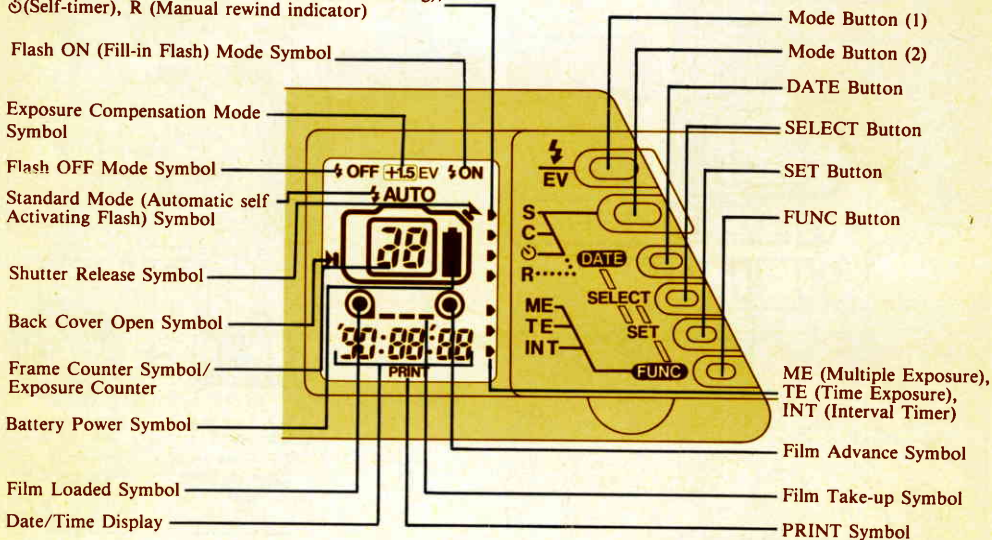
⏲(Self-timer), R (Manual rewind indicator)

Flash ON (Fill-in Flash) Mode Symbol

Exposure Compensation Mode Symbol

Flash OFF Mode Symbol

Standard Mode (Automatic self Activating Flash) Symbol

Shutter Release Symbol

Back Cover Open Symbol

Frame Counter Symbol/ Exposure Counter

Battery Power Symbol

Film Loaded Symbol

Date/Time Display

ϟ OFF +1.5 EV ϟ ON

ϟ AUTO

88

88:88:88

PRINT

ϟ/EV

S

C

⏲

R

DATE

SELECT

SET

ME

TE

INT

FUNC

Mode Button (1)

Mode Button (2)

DATE Button

SELECT Button

SET Button

FUNC Button

ME (Multiple Exposure), TE (Time Exposure), INT (Interval Timer)

Film Advance Symbol

Film Take-up Symbol

PRINT Symbol